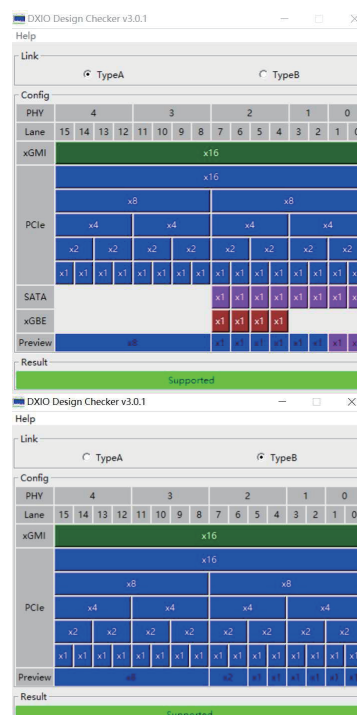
DXIO Design Checker v3.0.1

Help

Link

TypeA

TypeB

Config

| PHY | 4 | | | | 3 | | | | 2 | | | | 1 | | 0 | |
|---|---|---|---|---|---|---|---|---|---|---|---|---|---|---|---|---|
| Lane | 15 | 14 | 13 | 12 | 11 | 10 | 9 | 8 | 7 | 6 | 5 | 4 | 3 | 2 | 1 | 0 |
| xGMI | x16 | | | | | | | | | | | | | | | |
| PCIe | x16 | | | | | | | | | | | | | | | |
| | x8 | | | | | | | | x8 | | | | | | | |
| | x4 | | | | x4 | | | | x4 | | | | x4 | | | |
| | x2 | | x2 | | x2 | | x2 | | x2 | | x2 | | x2 | | x2 | |
| | x1 | x1 | x1 | x1 | x1 | x1 | x1 | x1 | x1 | x1 | x1 | x1 | x1 | x1 | x1 | x1 |
| SATA | | | | | | | | | x1 | x1 | x1 | x1 | x1 | x1 | x1 | x1 |
| xGBE | | | | | | | | | x1 | x1 | x1 | x1 | | | | |
| Preview | x8 | | | | | | | | x1 | x1 | x1 | x1 | x1 | x1 | x1 | x1 |

Result

Supported

DXIO Design Checker v3.0.1

Help

Link

TypeA

TypeB

Config

| PHY | 4 | | | | 3 | | | | 2 | | | | 1 | | 0 | |
|---|---|---|---|---|---|---|---|---|---|---|---|---|---|---|---|---|
| Lane | 15 | 14 | 13 | 12 | 11 | 10 | 9 | 8 | 7 | 6 | 5 | 4 | 3 | 2 | 1 | 0 |
| xGMI | x16 | | | | | | | | | | | | | | | |
| PCIe | x16 | | | | | | | | | | | | | | | |
| | x8 | | | | | | | | x8 | | | | | | | |
| | x4 | | | | x4 | | | | x4 | | | | x4 | | | |
| | x2 | | x2 | | x2 | | x2 | | x2 | | x2 | | x2 | | x2 | |
| | x1 | x1 | x1 | x1 | x1 | x1 | x1 | x1 | x1 | x1 | x1 | x1 | x1 | x1 | x1 | x1 |
| Preview | x8 | | | | | | | | x2 | | x1 | x1 | x1 | x1 | x1 | x1 |

Result

Supported